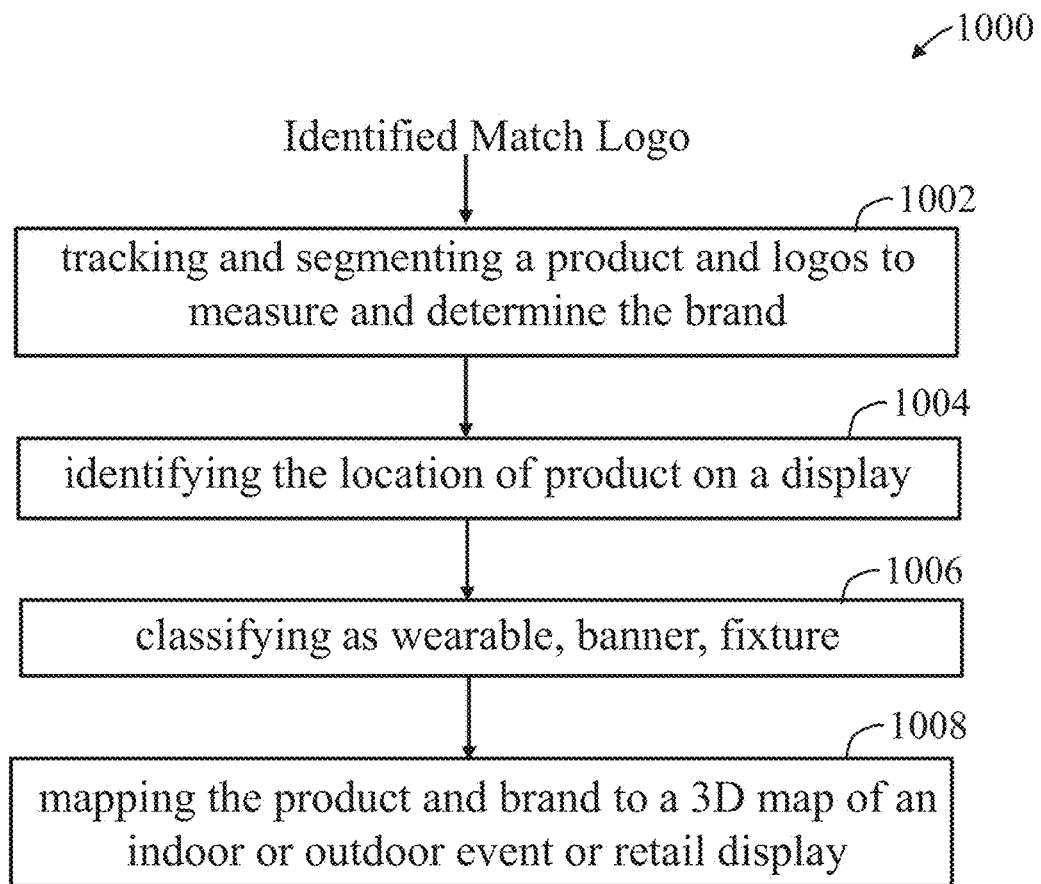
1000

Identified Match Logo

1002

tracking and segmenting a product and logos to measure and determine the brand

1004

identifying the location of product on a display

1006

classifying as wearable, banner, fixture

1008

mapping the product and brand to a 3D map of an indoor or outdoor event or retail display